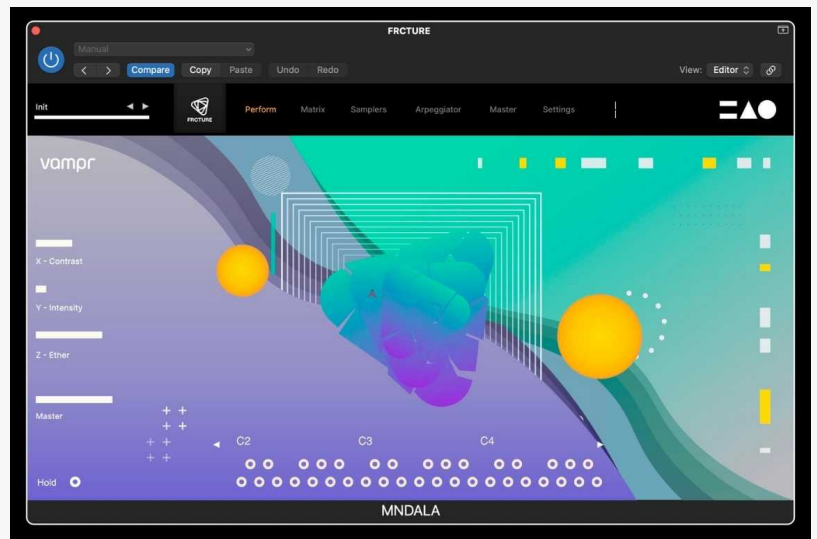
FRCTURE

Manual

Compare Copy Paste Undo Redo

View: Editor

Init

FRCTURE

Perform Matrix Samplers Arpeggiator Master Settings

vampr

X - Contrast

Y - Intensity

Z - Ether

Master

C2 C3 C4

Hold

MNDALA